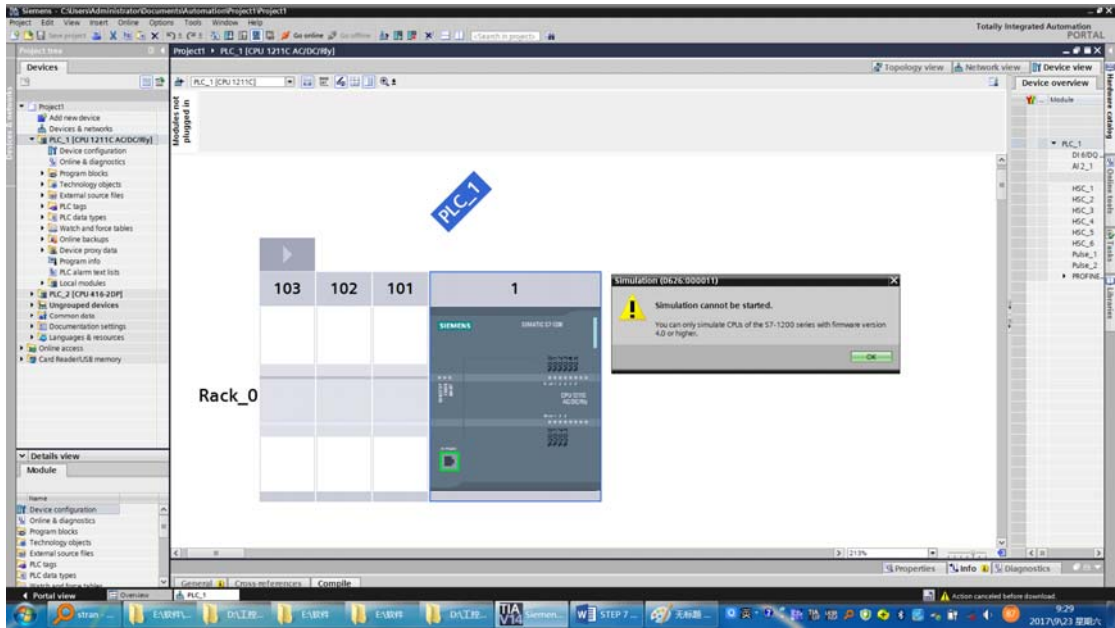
Siemens - C:\Users\Administrator\Documents\Automation\Project1\Project1

Project Edit View Insert Online Options Tools Window Help

Totally Integrated Automation
PORTAL

Save project Go online Go offline <Search in project>

Project tree

Project1 ▸ PLC_1 [CPU 1211C AC/DC/Rly]

Devices

Topology view Network view Device view

PLC_1 [CPU 1211C]

Device overview

Module

Project1
Add new device
Devices & networks
PLC_1 [CPU 1211C AC/DC/Rly]
Device configuration
Online & diagnostics
Program blocks
Technology objects
External source files
PLC tags
PLC data types
Watch and force tables
Online backups
Device proxy data
Program info
PLC alarm text lists
Local modules
PLC_2 [CPU 416-2DP]
Ungrouped devices
Common data
Documentation settings
Languages & resources
Online access
Card Reader/USB memory

Modules not plugged in

PLC_1

103 102 101 1

SIEMENS SIMATIC S7-1200

CPU 1211C AC/DC/Rly

Rack_0

Simulation (0626:000011)

Simulation cannot be started.

You can only simulate CPUs of the S7-1200 series with firmware version 4.0 or higher.

OK

PLC_1
DI 6/DQ...
AI 2_1
HSC_1
HSC_2
HSC_3
HSC_4
HSC_5
HSC_6
Pulse_1
Pulse_2
PROFINE...

Hardware catalog
Online tools
Tasks
Libraries

Details view

Module

Name
Device configuration
Online & diagnostics
Program blocks
Technology objects
External source files
PLC tags
PLC data types
Watch and force tables

213%

Properties Info Diagnostics

General Cross-references Compile

Portal view Overview PLC_1

Action canceled before download.

stran... E:\软件\... D:\工控... E:\软件 E:\软件 D:\工控... Siemen... STEP 7 ... 无标题...

9:29
2017\9\23 星期六